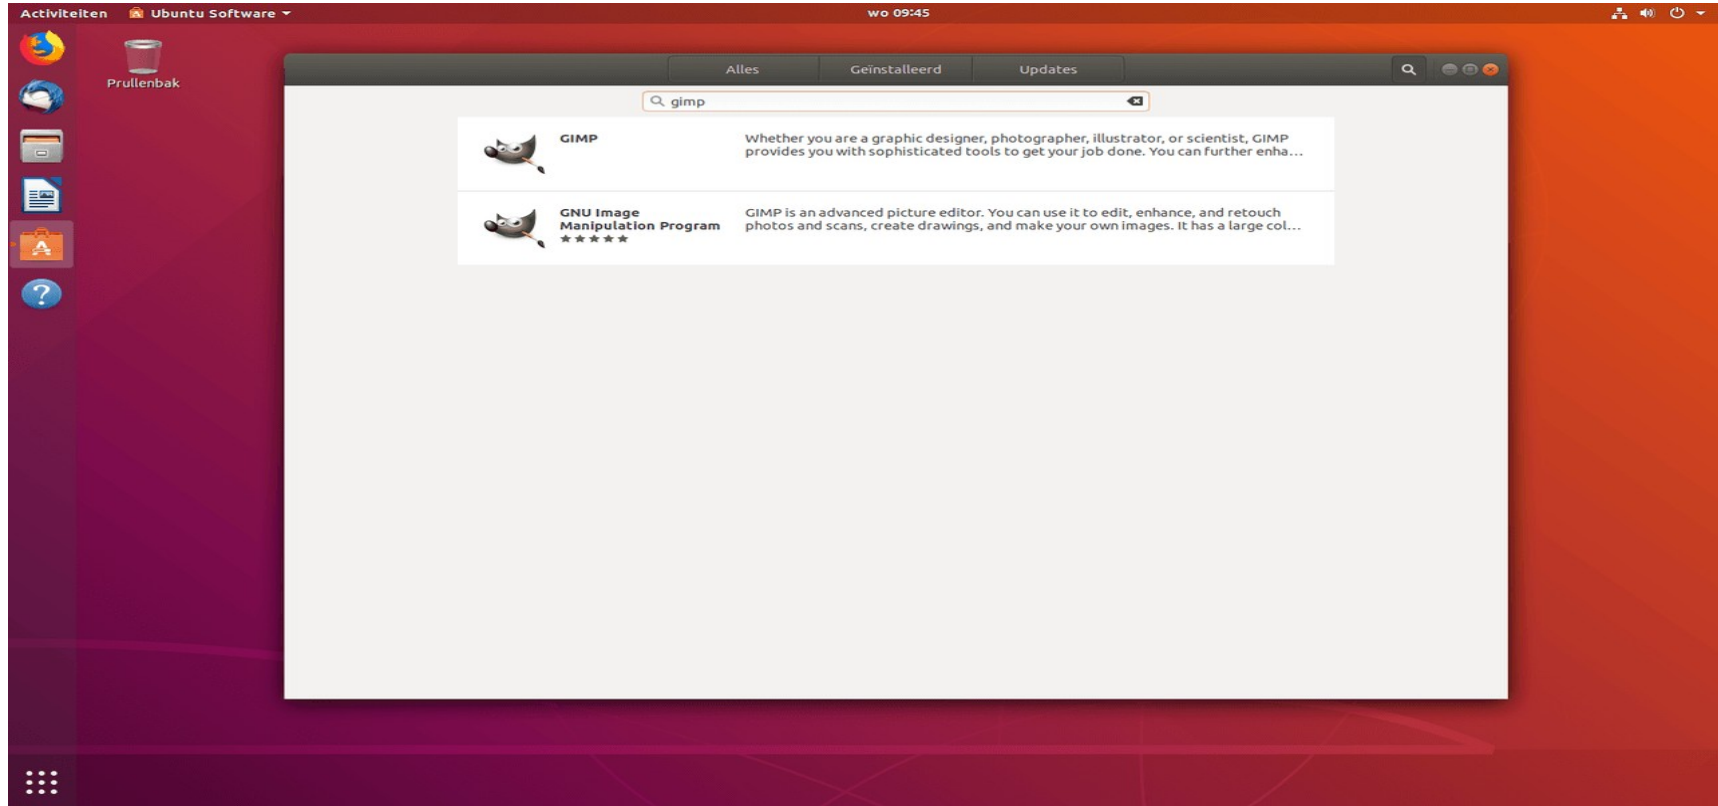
Activiteiten Ubuntu Software ▾

wo 09:45

Prullenbak

Alles Geïnstalleerd Updates

gimp

GIMP

Whether you are a graphic designer, photographer, illustrator, or scientist, GIMP provides you with sophisticated tools to get your job done. You can further enha...

GNU Image Manipulation Program

★★★★★

GIMP is an advanced picture editor. You can use it to edit, enhance, and retouch photos and scans, create drawings, and make your own images. It has a large col...